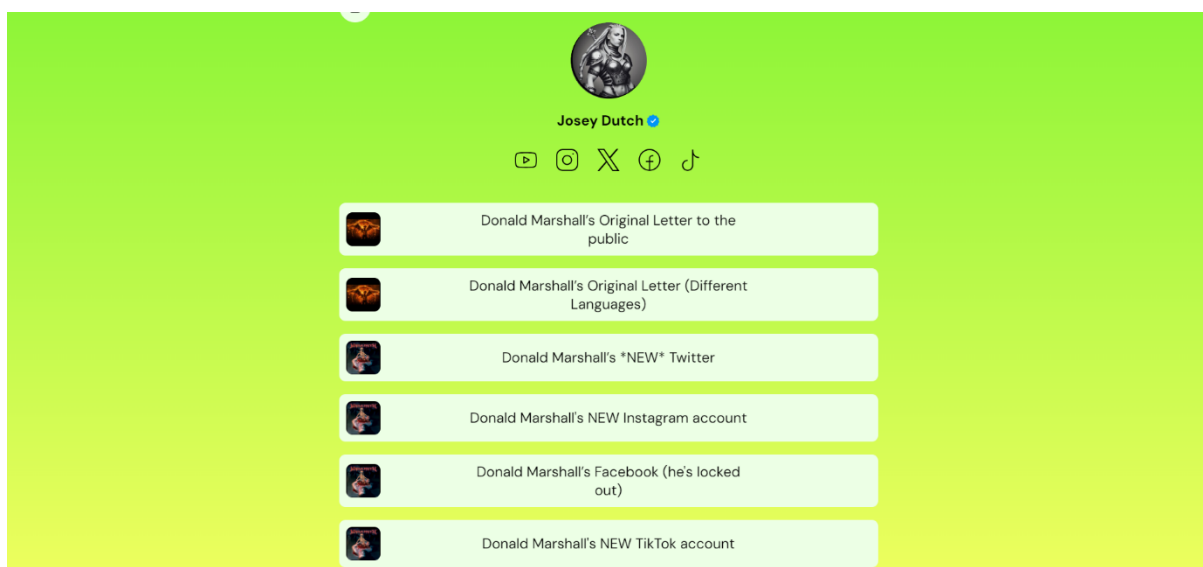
Josey Dutch

Donald Marshall's Original Letter to the public

Donald Marshall's Original Letter (Different Languages)

Donald Marshall's *NEW* Twitter

Donald Marshall's NEW Instagram account

Donald Marshall's Facebook (he's locked out)

Donald Marshall's NEW TikTok account